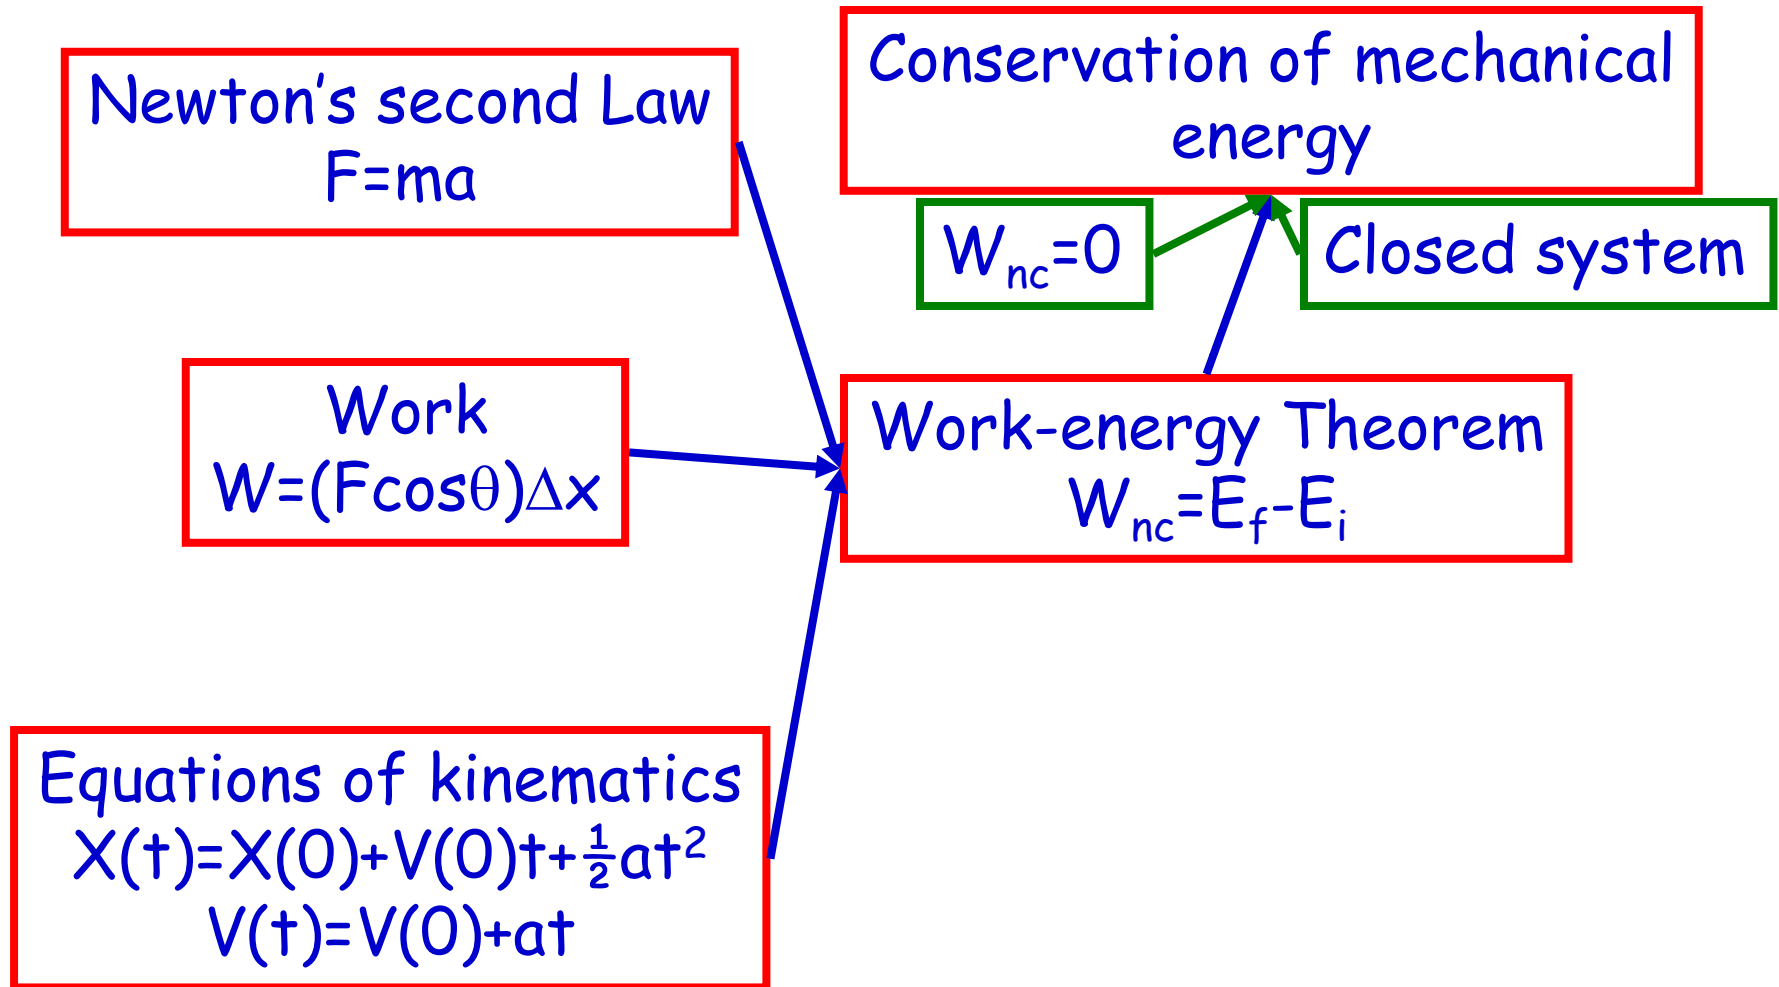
Newton's second Law
F=ma

Conservation of mechanical energy

$W_{nc}=0$

Closed system

Work
$W=(F\cos\theta)\Delta x$

Work-energy Theorem
$W_{nc}=E_f-E_i$

Equations of kinematics
$X(t)=X(0)+V(0)t+\frac{1}{2}at^2$
$V(t)=V(0)+at$